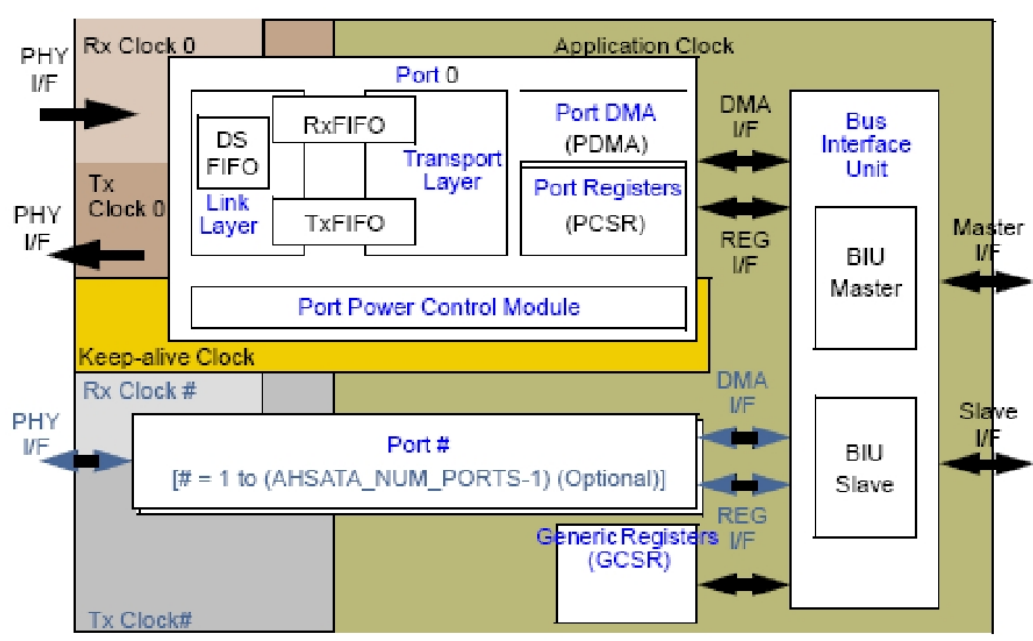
PHY I/F

Rx Clock 0

Application Clock

Port 0

DS FIFO

RxFIFO

Transport Layer

Link Layer

TxFIFO

Port DMA (PDMA)

Port Registers (PCSR)

DMA I/F

REG I/F

Bus Interface Unit

BIU Master

Master I/F

Tx Clock 0

PHY I/F

Port Power Control Module

Keep-alive Clock

Rx Clock #

DMA I/F

PHY I/F

Port #
[# = 1 to (AHSATA_NUM_PORTS-1) (Optional)]

REG I/F

Generic Registers (GCSR)

BIU Slave

Slave I/F

Tx Clock#